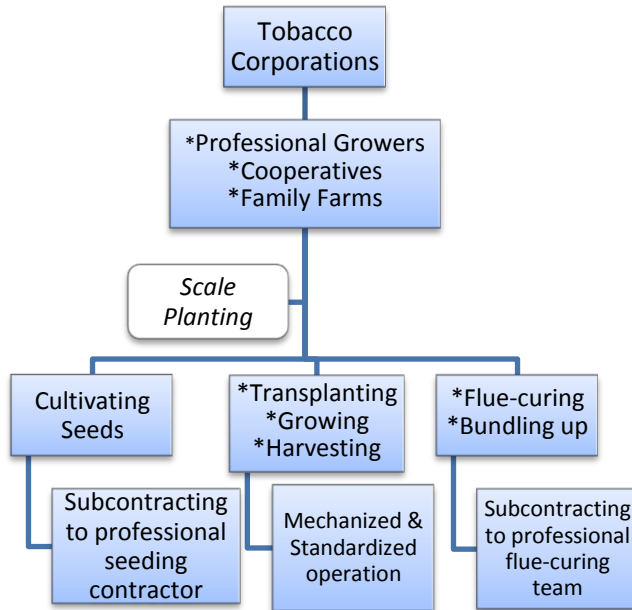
Tobacco Corporations

*Professional Growers
*Cooperatives
*Family Farms

Scale Planting

Cultivating Seeds

Subcontracting to professional seeding contractor

*Transplanting
*Growing
*Harvesting

Mechanized & Standardized operation

*Flue-curing
*Bundling up

Subcontracting to professional flue-curing team